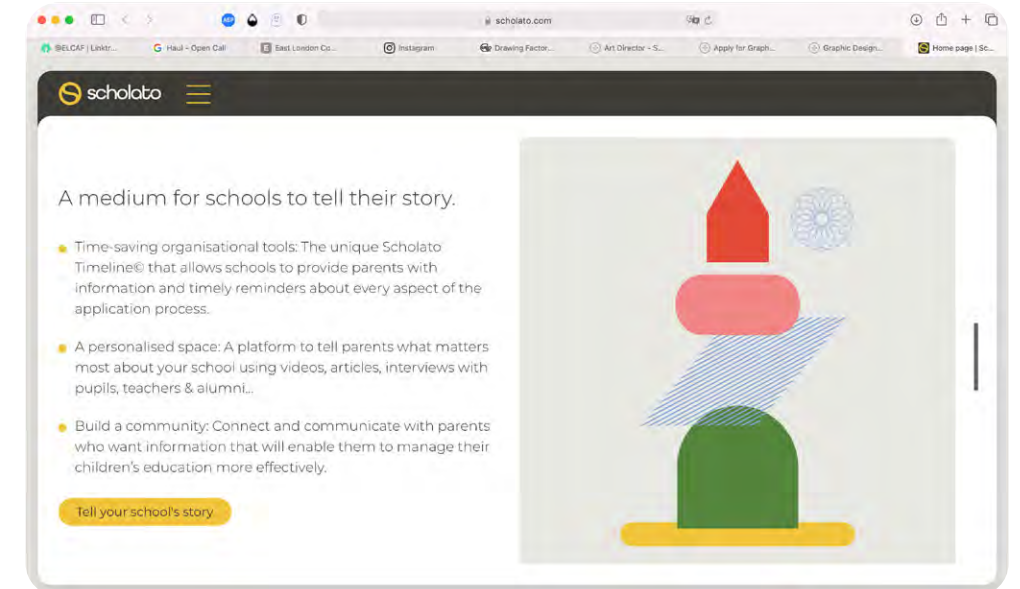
scholato.com

BELCAF | Linktr... G Haul – Open Call East London Co... Instagram Drawing Factor... Art Director – S... Apply for Graph... Graphic Design... Home page | Sc...

scholato

A medium for schools to tell their story.

Time-saving organisational tools: The unique Scholato Timeline© that allows schools to provide parents with information and timely reminders about every aspect of the application process.

A personalised space: A platform to tell parents what matters most about your school using videos, articles, interviews with pupils, teachers & alumni...

Build a community: Connect and communicate with parents who want information that will enable them to manage their children's education more effectively.

Tell your school's story